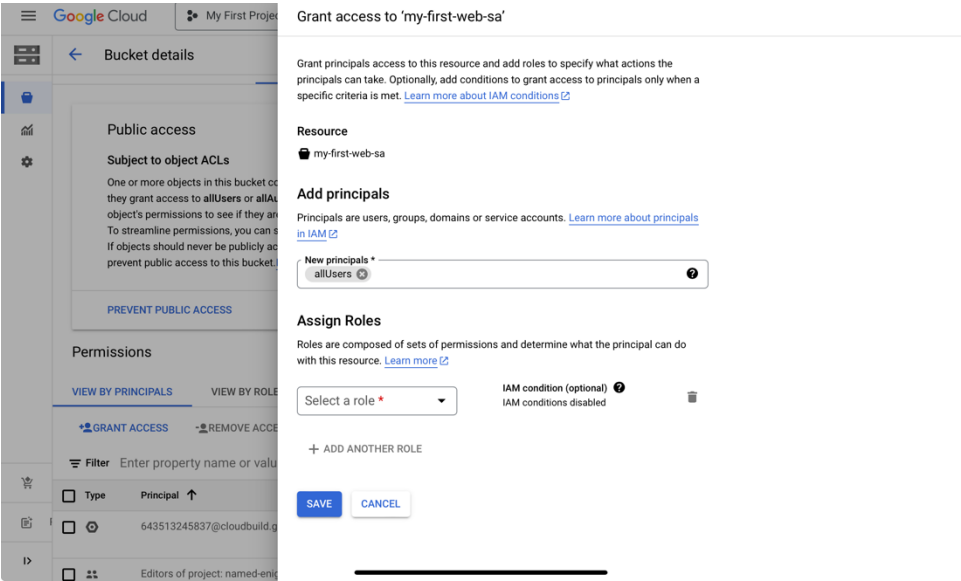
Google Cloud

My First Projec

Bucket details

Public access

Subject to object ACLs

One or more objects in this bucket co they grant access to allUsers or allAu object's permissions to see if they ar To streamline permissions, you can s If objects should never be publicly ac prevent public access to this bucket.

PREVENT PUBLIC ACCESS

Permissions

VIEW BY PRINCIPALS

VIEW BY ROLE

GRANT ACCESS

REMOVE ACCE

Filter Enter property name or valu

Type

Principal

643513245837@cloudbuild.g

Editors of project: named-enig

Grant access to 'my-first-web-sa'

Grant principals access to this resource and add roles to specify what actions the principals can take. Optionally, add conditions to grant access to principals only when a specific criteria is met. Learn more about IAM conditions

Resource

my-first-web-sa

Add principals

Principals are users, groups, domains or service accounts. Learn more about principals in IAM

New principals *

allUsers

Assign Roles

Roles are composed of sets of permissions and determine what the principal can do with this resource. Learn more

Select a role *

IAM condition (optional)

IAM conditions disabled

+ ADD ANOTHER ROLE

SAVE

CANCEL